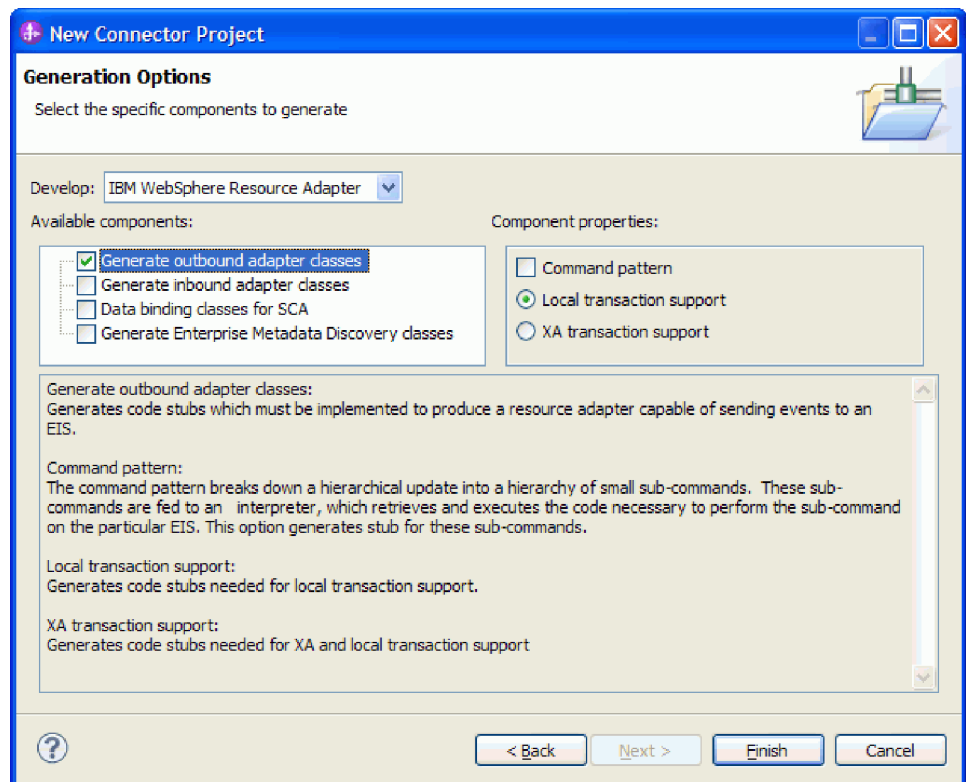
New Connector Project

Generation Options

Select the specific components to generate

Develop: IBM WebSphere Resource Adapter

Available components:

Generate outbound adapter classes

Generate inbound adapter classes

Data binding classes for SCA

Generate Enterprise Metadata Discovery classes

Component properties:

Command pattern

Local transaction support

XA transaction support

Generate outbound adapter classes:
Generates code stubs which must be implemented to produce a resource adapter capable of sending events to an EIS.

Command pattern:
The command pattern breaks down a hierarchical update into a hierarchy of small sub-commands. These sub-commands are fed to an interpreter, which retrieves and executes the code necessary to perform the sub-command on the particular EIS. This option generates stub for these sub-commands.

Local transaction support:
Generates code stubs needed for local transaction support.

XA transaction support:
Generates code stubs needed for XA and local transaction support

< Back

Next >

Finish

Cancel